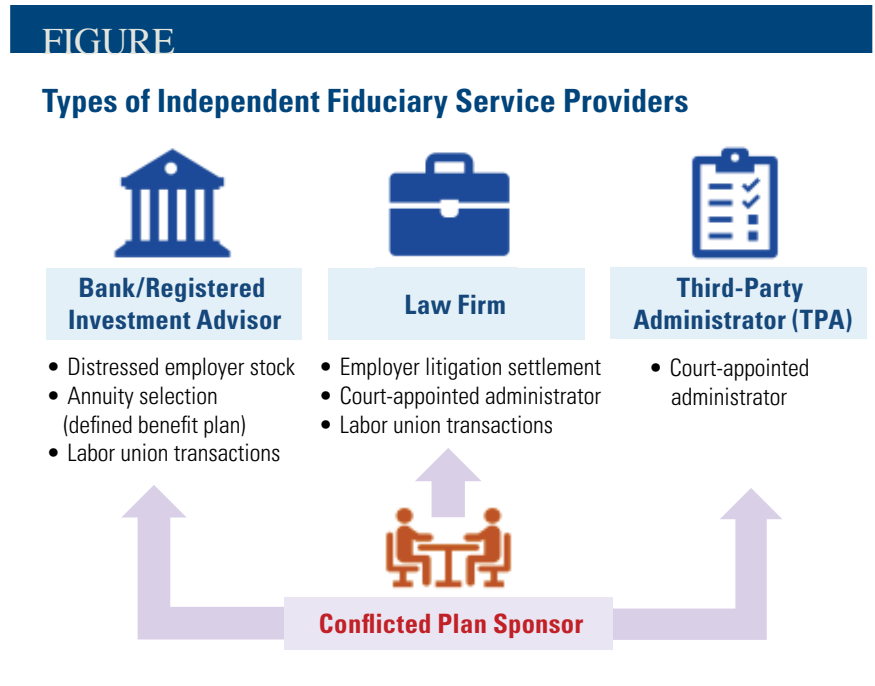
FIGURE

Types of Independent Fiduciary Service Providers

Bank/Registered Investment Advisor

- Distressed employer stock
- Annuity selection (defined benefit plan)
- Labor union transactions

Law Firm

- Employer litigation settlement
- Court-appointed administrator
- Labor union transactions

Third-Party Administrator (TPA)

- Court-appointed administrator

Conflicted Plan Sponsor